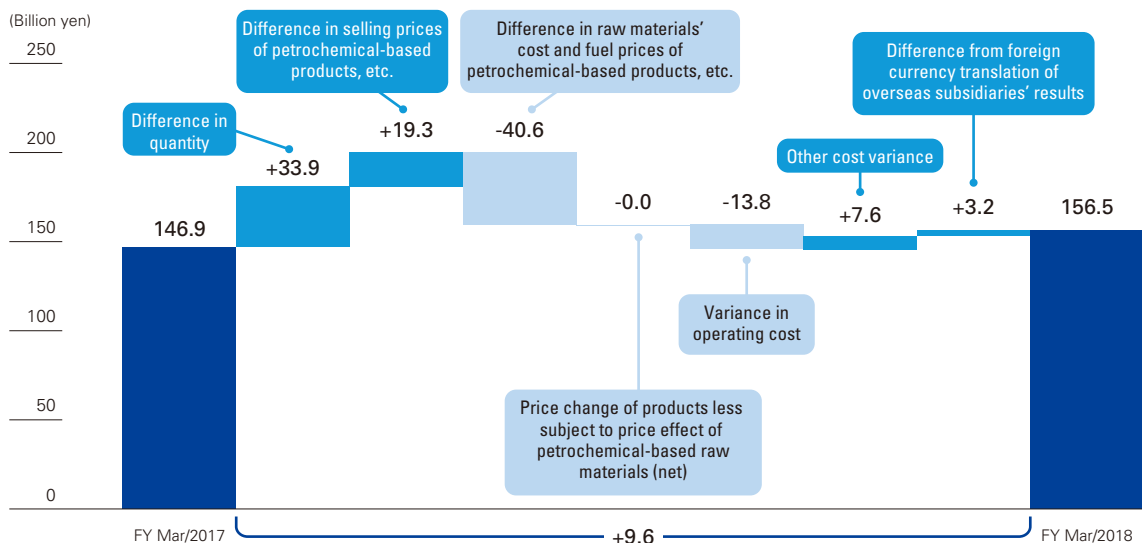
(Billion yen)
250
200
150
100
50
0

Difference in quantity
Difference in selling prices of petrochemical-based products, etc.
Difference in raw materials' cost and fuel prices of petrochemical-based products, etc.
Difference from foreign currency translation of overseas subsidiaries' results
Other cost variance

146.9
+33.9
+19.3
-40.6
-0.0
-13.8
+7.6
+3.2
156.5

Variance in operating cost
Price change of products less subject to price effect of petrochemical-based raw materials (net)

FY Mar/2017
+9.6
FY Mar/2018